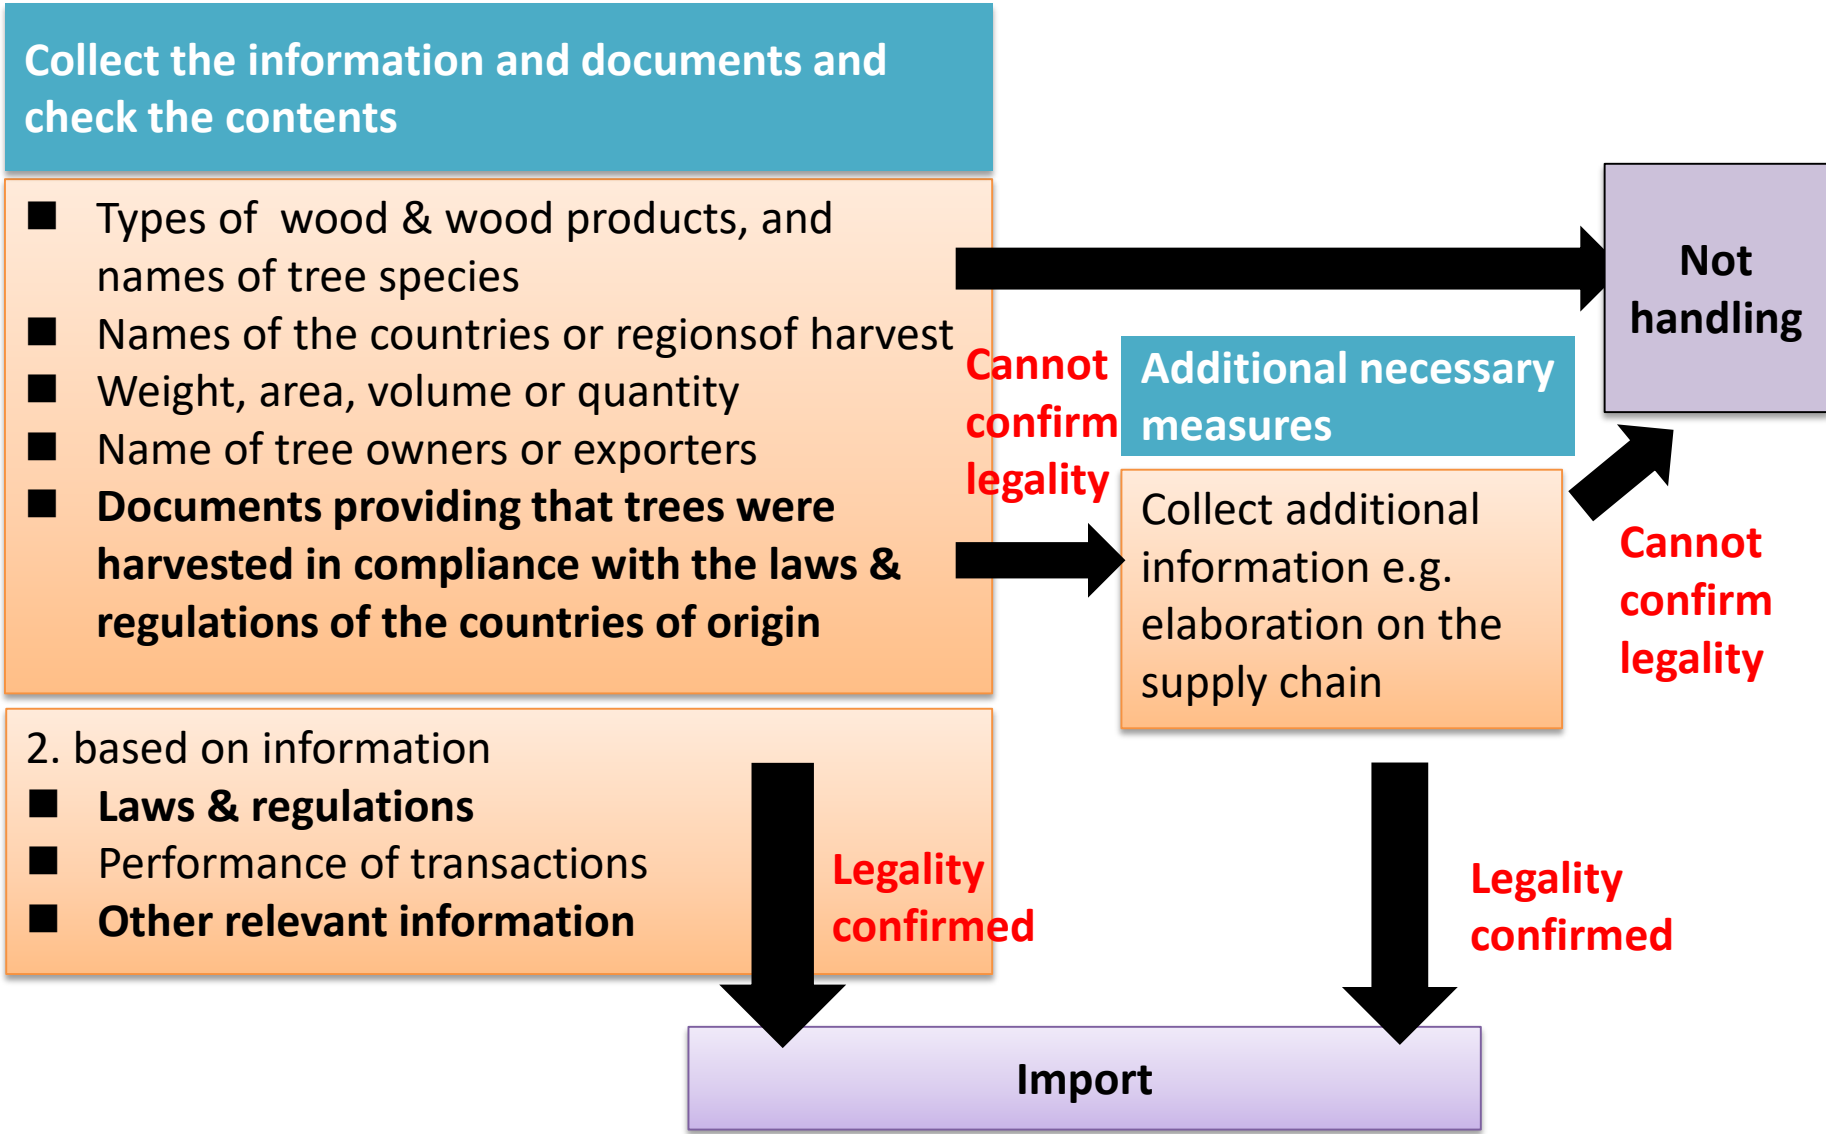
Collect the information and documents and check the contents

■ Types of wood & wood products, and names of tree species
■ Names of the countries or regionsof harvest
■ Weight, area, volume or quantity
■ Name of tree owners or exporters
■ **Documents providing that trees were harvested in compliance with the laws & regulations of the countries of origin**

Not handling

Cannot confirm legality

Additional necessary measures

Collect additional information e.g. elaboration on the supply chain

Cannot confirm legality

2. based on information
■ **Laws & regulations**
■ Performance of transactions
■ **Other relevant information**

Legality confirmed

Legality confirmed

Import